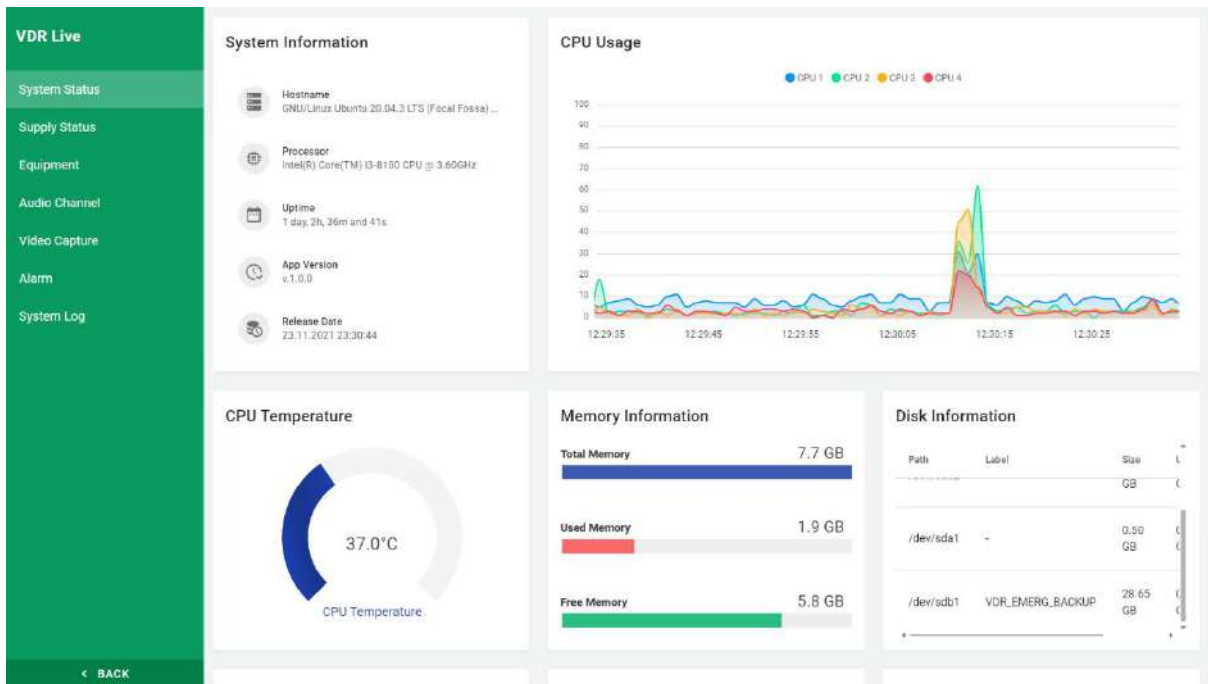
VDR Live

System Status
Supply Status
Equipment
Audio Channel
Video Capture
Alarm
System Log

< BACK

System Information

Hostname
GNU/Linux Ubuntu 20.04.3 LTS (Focal Fossa) ...

Processor
Intel(R) Core(TM) i3-8100 CPU @ 3.60GHz

Uptime
1 day, 2h, 36m and 41s

App Version
v.1.0.0

Release Date
23.11.2021 23:30:44

CPU Usage

CPU 1 CPU 2 CPU 3 CPU 4

100
90
80
70
60
50
40
30
20
10
0

12:29:35 12:29:45 12:29:55 12:30:05 12:30:15 12:30:25

CPU Temperature

37.0°C

CPU Temperature

Memory Information

Total Memory 7.7 GB

Used Memory 1.9 GB

Free Memory 5.8 GB

Disk Information

| Path | Label | Size | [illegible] |
|---|---|---|---|
| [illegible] | | GB | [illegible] |
| /dev/sda1 | - | 0.50 GB | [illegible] |
| /dev/sdb1 | VDR_EMERG_BACKUP | 28.65 GB | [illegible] |